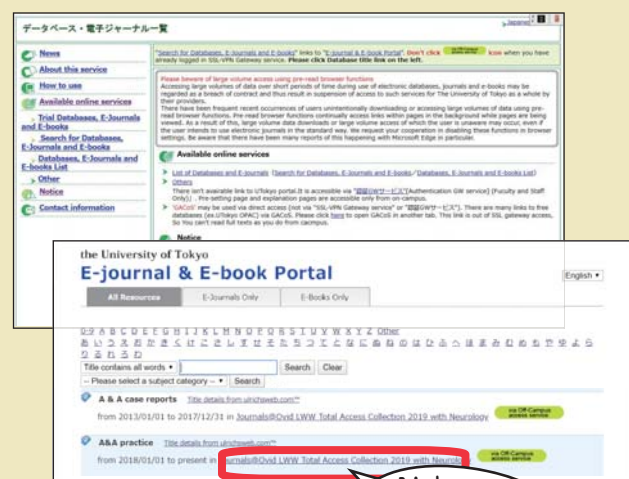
データベース・電子ジャーナル一覧

Japanese

News
About this service
How to use
Available online services
Trial Databases, E-Journals and E-books
Search for Databases, E-Journals and E-books
Databases, E-Journals and E-books List
Other
Notice
Contact information

"Search for Databases, E-Journals and E-books" links to "E-journal & E-book Portal". Don't click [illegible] icon when you have already logged in SSL-VPN Gateway service. Please click Database title link on the left.

Please beware of large volume access using pre-read browser functions
Accessing large volumes of data over short periods of time during use of electronic databases, journals and e-books may be regarded as a breach of contract and thus result in suspension of access to such services for The University of Tokyo as a whole by their providers.
There have been frequent recent occurrences of users unintentionally downloading or accessing large volumes of data using pre-read browser functions. Pre-read browser functions continually access links within pages in the background while pages are being viewed. As a result of this, large volume data downloads or large volume access of which the user is unaware may occur, even if the user intends to use electronic journals in the standard way. We request your cooperation in disabling these functions in browser settings. Be aware that there have been many reports of this happening with Microsoft Edge in particular.

Available online services

List of Databases and E-journals (Search for Databases, E-Journals and E-books / Databases, E-Journals and E-books List)
Others
There isn't available link to UTokyo portal.It is accessible via "認証GWサービス"(Authentication GW service) (Faculty and Staff Only). Pre-setting page and explanation pages are accessible only from on-campus.
"GACoS" may be used via direct access (not via "SSL-VPN Gateway service" or "認証GWサービス"). There are many links to free databases (ex.UTokyo OPAC) via GACoS. Please click here to open GACoS in another tab. This link is out of SSL gateway access, So you can't read full texts as you do from campus.

Notice

the University of Tokyo
E-journal & E-book Portal
English
All Resources
E-Journals Only
E-Books Only

0-9 A B C D E F G H I J K L M N O P Q R S T U V W X Y Z Other
あ い う え お か き く け こ さ し す せ そ た ち つ て と な に ぬ ね の は ひ ふ へ ほ ま み む め も や ゆ よ ら り る れ ろ わ
Title contains all words
Search Clear
-- Please select a subject category --
Search

A & A case reports Title details from ulrichsweb.com™
from 2013/01/01 to 2017/12/31 in Journals@Ovid LWW Total Access Collection 2019 with Neurology
via Off-Campus access service

A&A practice Title details from ulrichsweb.com™
from 2018/01/01 to present in Journals@Ovid LWW Total Access Collection 2019 with Neurology
via Off-Campus access service

Make